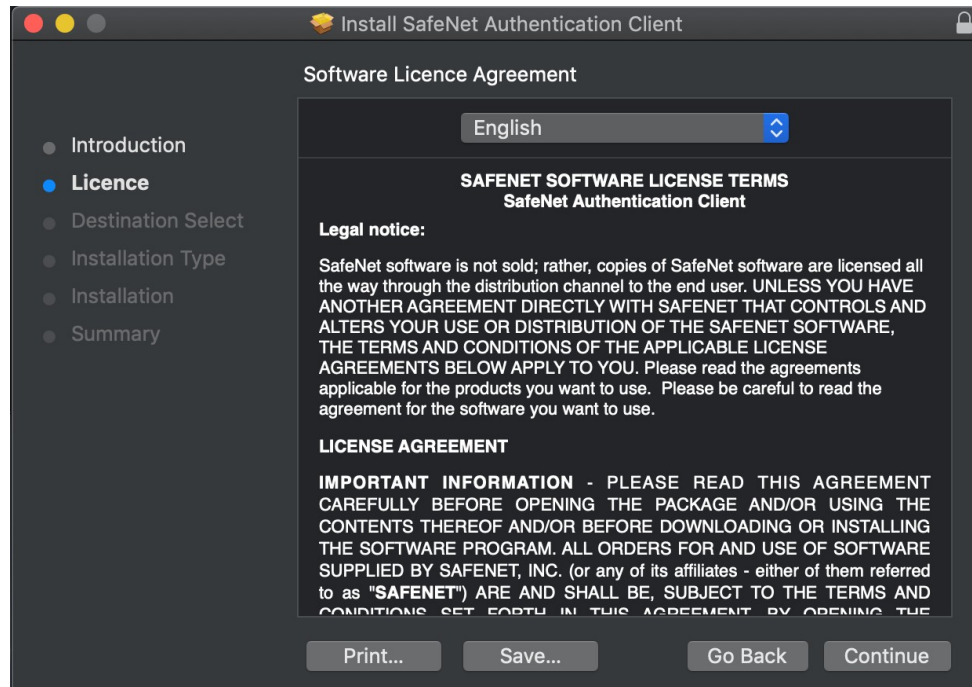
Install SafeNet Authentication Client

Software Licence Agreement

Introduction
Licence
Destination Select
Installation Type
Installation
Summary

English

SAFENET SOFTWARE LICENSE TERMS
SafeNet Authentication Client

Legal notice:

SafeNet software is not sold; rather, copies of SafeNet software are licensed all the way through the distribution channel to the end user. UNLESS YOU HAVE ANOTHER AGREEMENT DIRECTLY WITH SAFENET THAT CONTROLS AND ALTERS YOUR USE OR DISTRIBUTION OF THE SAFENET SOFTWARE, THE TERMS AND CONDITIONS OF THE APPLICABLE LICENSE AGREEMENTS BELOW APPLY TO YOU. Please read the agreements applicable for the products you want to use. Please be careful to read the agreement for the software you want to use.

LICENSE AGREEMENT

IMPORTANT INFORMATION - PLEASE READ THIS AGREEMENT CAREFULLY BEFORE OPENING THE PACKAGE AND/OR USING THE CONTENTS THEREOF AND/OR BEFORE DOWNLOADING OR INSTALLING THE SOFTWARE PROGRAM. ALL ORDERS FOR AND USE OF SOFTWARE SUPPLIED BY SAFENET, INC. (or any of its affiliates - either of them referred to as "SAFENET") ARE AND SHALL BE, SUBJECT TO THE TERMS AND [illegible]

Print... Save... Go Back Continue